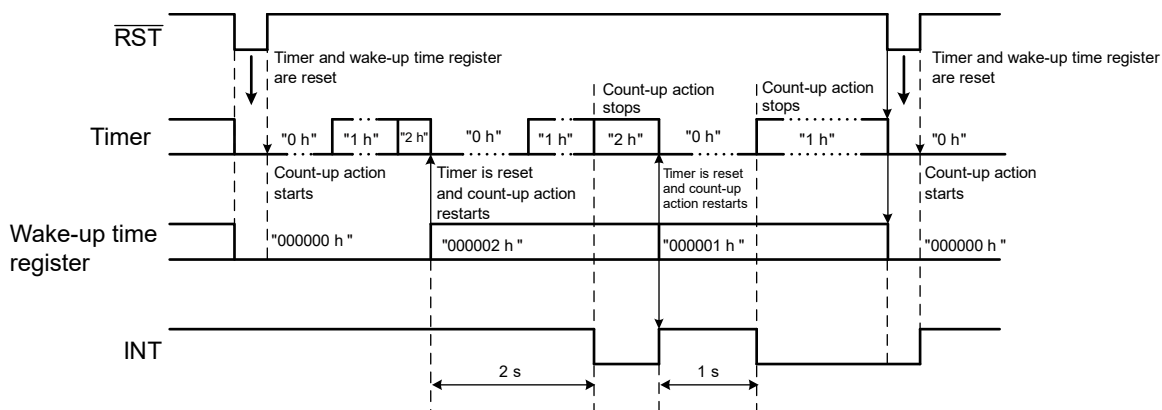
$\overline{RST}$

Timer and wake-up time register are reset

Count-up action stops

Count-up action stops

Timer and wake-up time register are reset

Timer

"0 h" "1 h" "2 h" "0 h" "1 h" "2 h" "0 h" "1 h" "0 h"

Count-up action starts

Timer is reset and count-up action restarts

Timer is reset and count-up action restarts

Count-up action starts

Wake-up time register

"000000 h " "000002 h " "000001 h " "000000 h "

INT

2 s

1 s